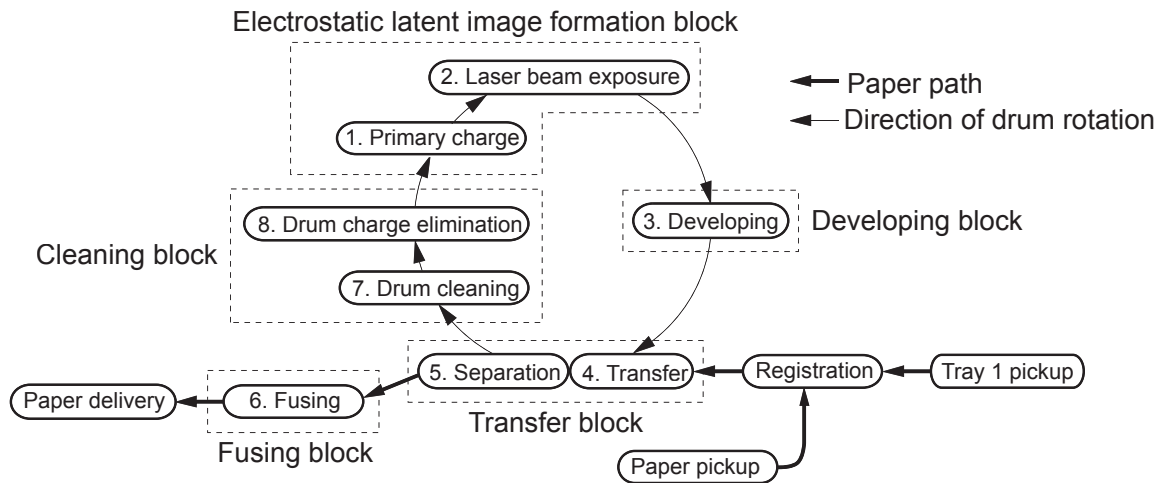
Electrostatic latent image formation block

2. Laser beam exposure

Paper path

Direction of drum rotation

1. Primary charge

8. Drum charge elimination

3. Developing

Developing block

Cleaning block

7. Drum cleaning

5. Separation

4. Transfer

Registration

Tray 1 pickup

Paper delivery

6. Fusing

Transfer block

Fusing block

Paper pickup